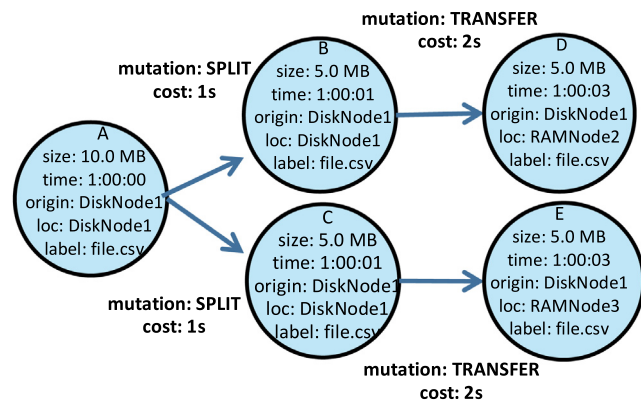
mutation: TRANSFER
cost: 2s

mutation: SPLIT
cost: 1s

B
size: 5.0 MB
time: 1:00:01
origin: DiskNode1
loc: DiskNode1
label: file.csv

D
size: 5.0 MB
time: 1:00:03
origin: DiskNode1
loc: RAMNode2
label: file.csv

A
size: 10.0 MB
time: 1:00:00
origin: DiskNode1
loc: DiskNode1
label: file.csv

C
size: 5.0 MB
time: 1:00:01
origin: DiskNode1
loc: DiskNode1
label: file.csv

E
size: 5.0 MB
time: 1:00:03
origin: DiskNode1
loc: RAMNode3
label: file.csv

mutation: SPLIT
cost: 1s

mutation: TRANSFER
cost: 2s